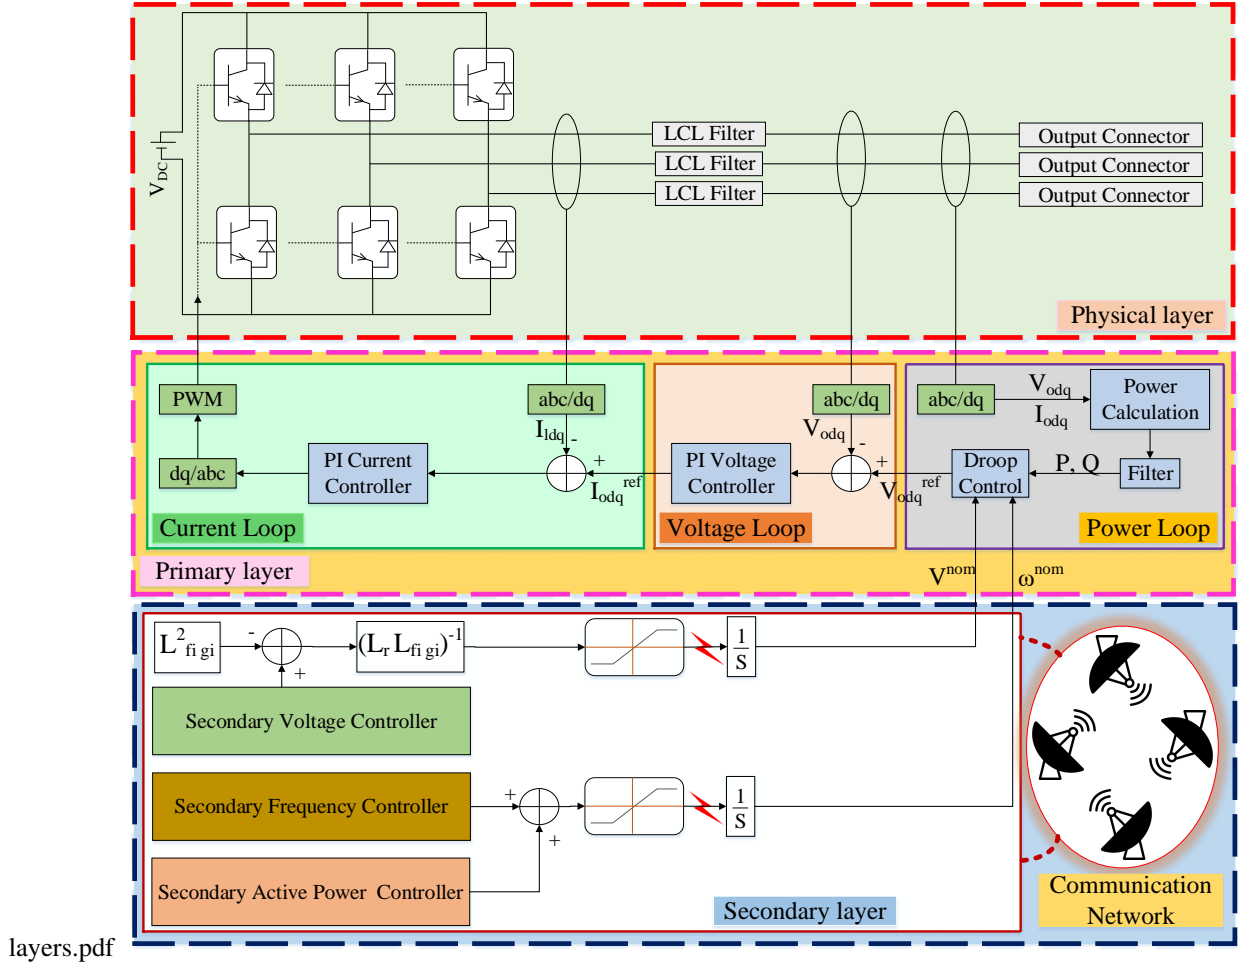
$V_{DC}$

LCL Filter
LCL Filter
LCL Filter

Output Connector
Output Connector
Output Connector

Physical layer

PWM
abc/dq
abc/dq
abc/dq
$V_{odq}$
Power Calculation
$I_{odq}$
$I_{ldq}$
-
+
dq/abc
PI Current Controller
$I_{odq}^{ref}$
PI Voltage Controller
$V_{odq}$
-
+
$V_{odq}^{ref}$
Droop Control
P, Q
Filter

Current Loop
Voltage Loop
Power Loop

Primary layer
$V^{nom}$
$\omega^{nom}$

$L^2_{fi\ gi}$
-
+
$(L_r L_{fi\ gi})^{-1}$
$\frac{1}{S}$
Secondary Voltage Controller
Secondary Frequency Controller
+
+
$\frac{1}{S}$
Secondary Active Power Controller

Secondary layer

Communication Network

layers.pdf